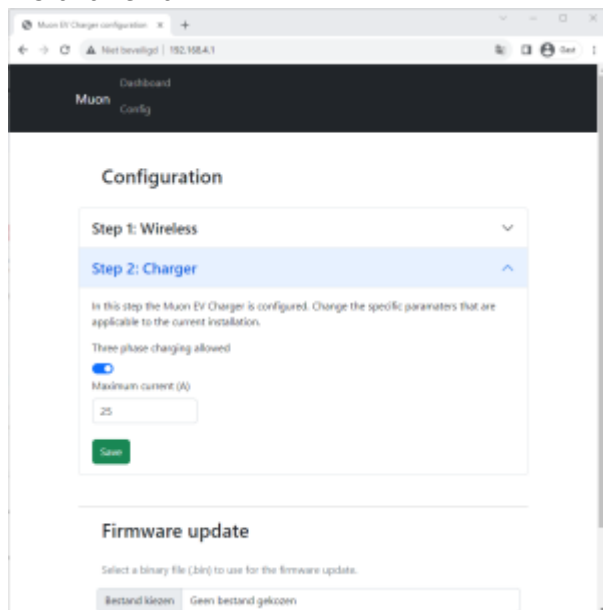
Muon EV Charger configuration ×
+
Niet beveiligd | 192.168.4.1
Gast

Muon
Dashboard
Config

Configuration

Step 1: Wireless

Step 2: Charger

In this step the Muon EV Charger is configured. Change the specific paramaters that are applicable to the current installation.

Three phase charging allowed

Maximum current (A)

25

Save

Firmware update

Select a binary file (.bin) to use for the firmware update.

Bestand kiezen
Geen bestand gekozen